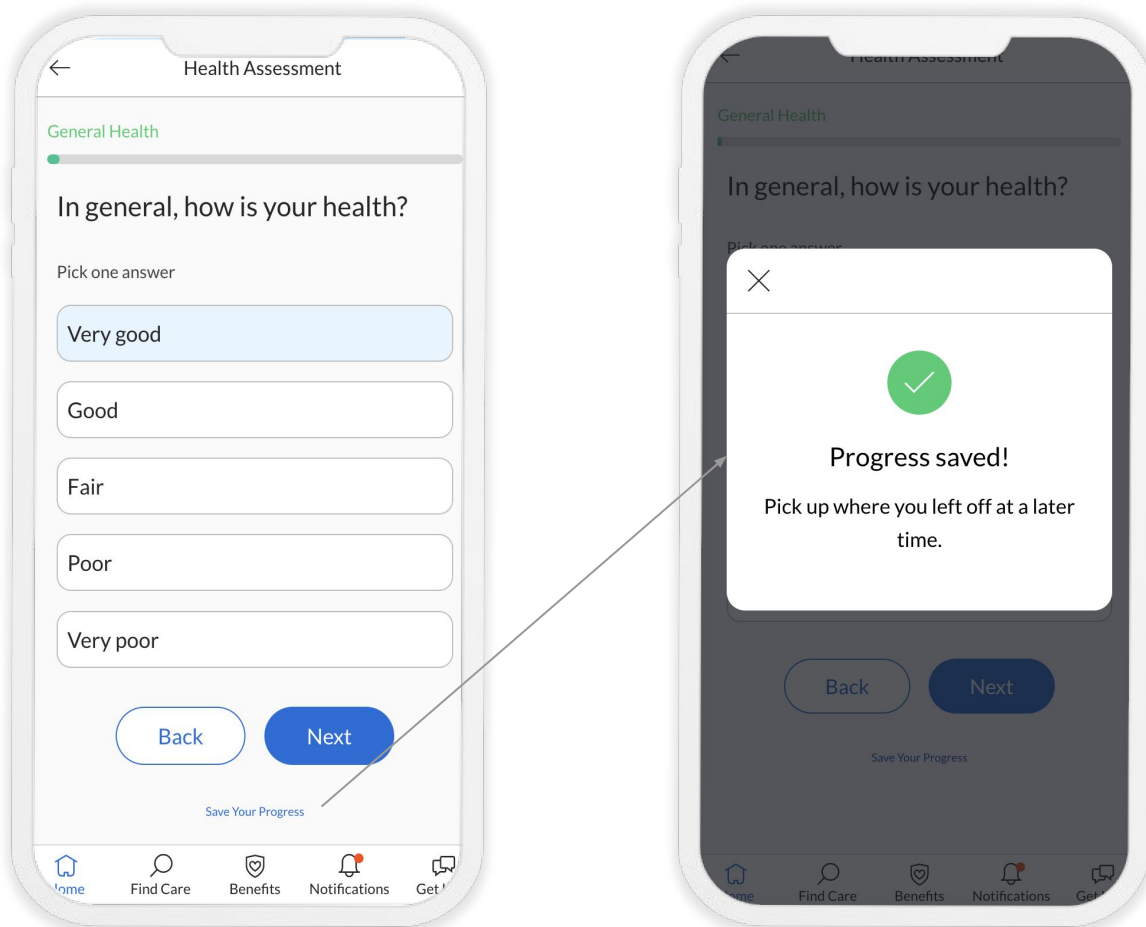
Health Assessment

General Health

In general, how is your health?

Pick one answer

Very good

Good

Fair

Poor

Very poor

Back

Next

Save Your Progress

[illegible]ome Find Care Benefits Notifications Get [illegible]

Health Assessment

General Health

In general, how is your health?

Pick one answer

Progress saved!

Pick up where you left off at a later time.

Back

Next

Save Your Progress

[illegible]ome Find Care Benefits Notifications Get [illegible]